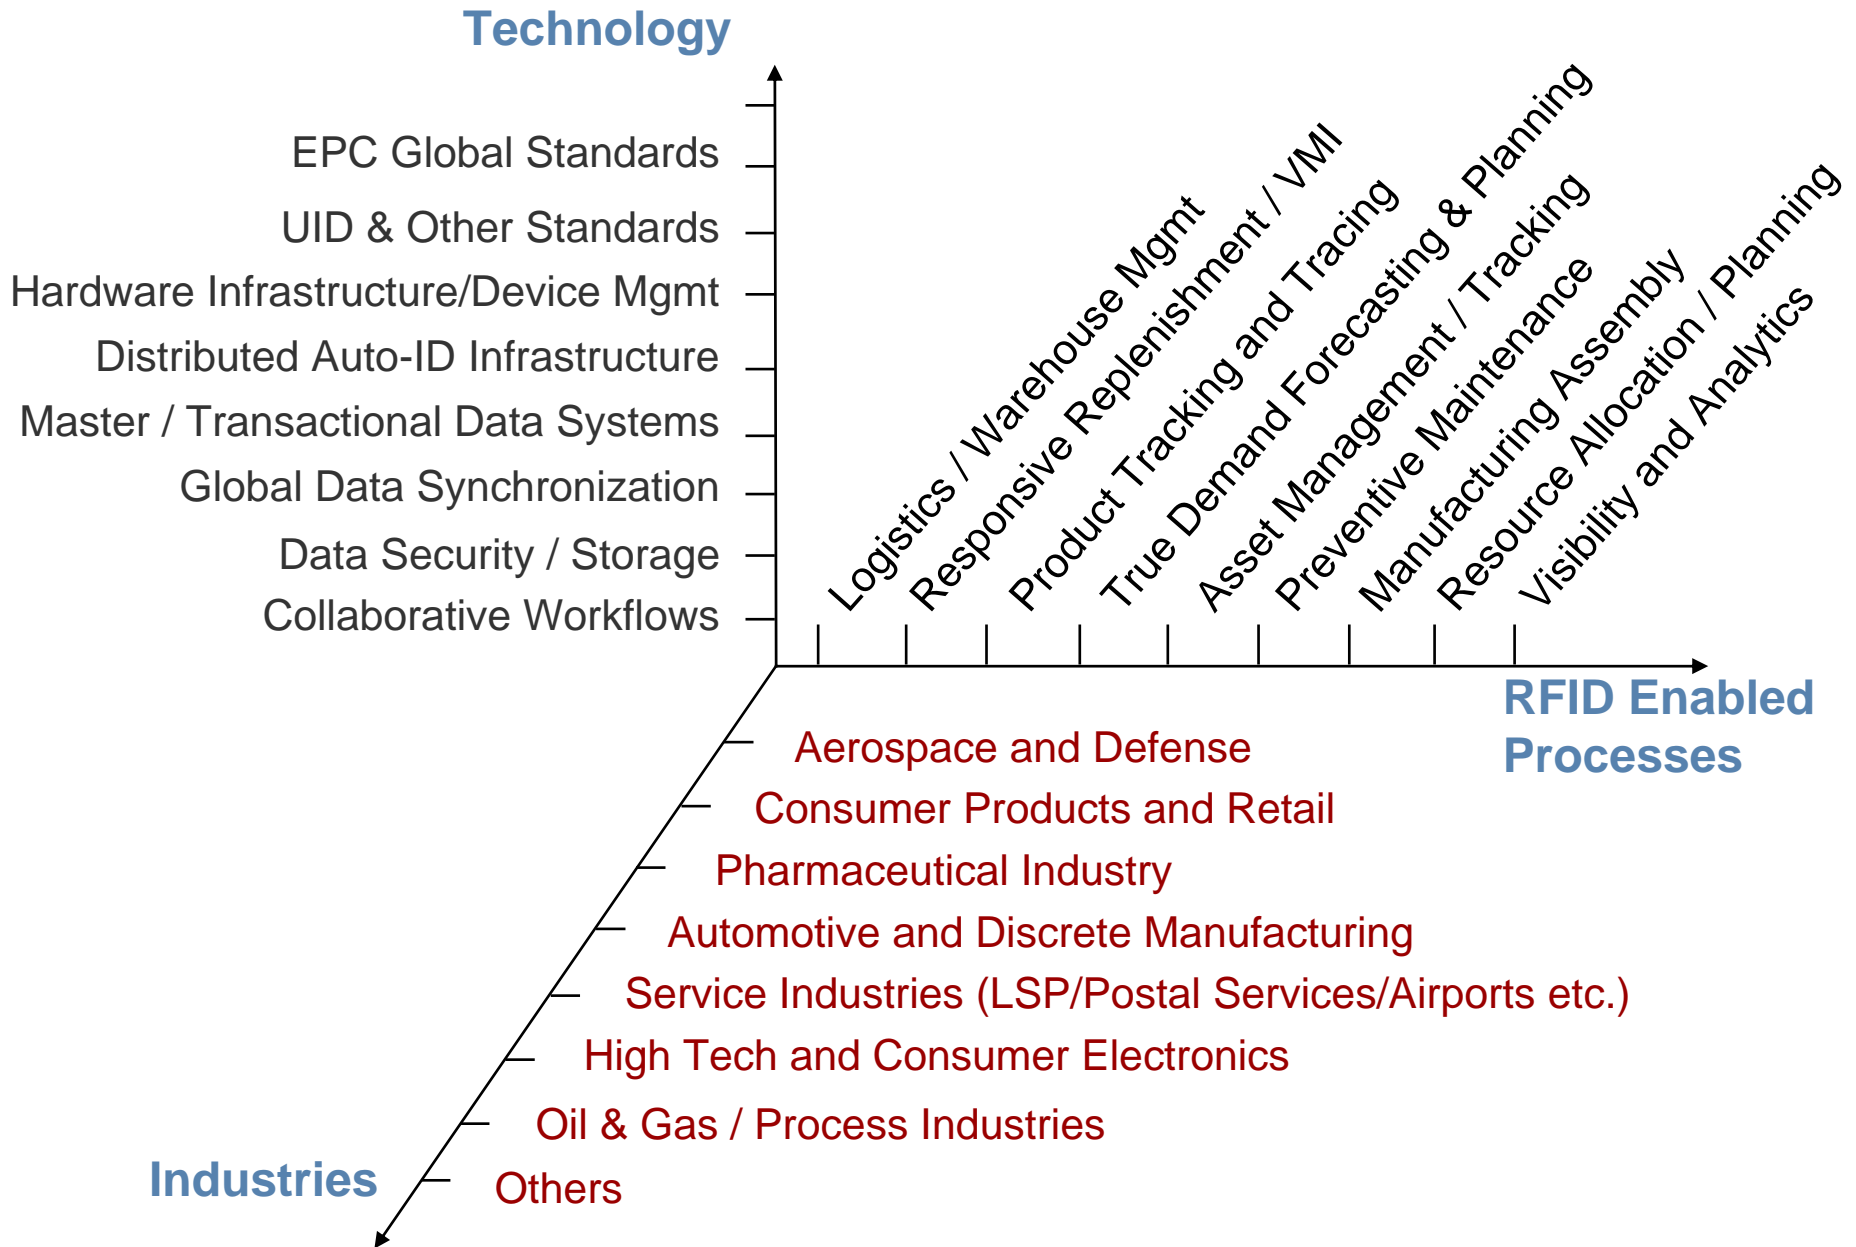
Technology

EPC Global Standards
UID & Other Standards
Hardware Infrastructure/Device Mgmt
Distributed Auto-ID Infrastructure
Master / Transactional Data Systems
Global Data Synchronization
Data Security / Storage
Collaborative Workflows

Logistics / Warehouse Mgmt
Responsive Replenishment / VMI
Product Tracking and Tracing
True Demand Forecasting & Planning
Asset Management / Tracking
Preventive Maintenance
Manufacturing Assembly
Resource Allocation / Planning
Visibility and Analytics

RFID Enabled Processes

Aerospace and Defense
Consumer Products and Retail
Pharmaceutical Industry
Automotive and Discrete Manufacturing
Service Industries (LSP/Postal Services/Airports etc.)
High Tech and Consumer Electronics
Oil & Gas / Process Industries
Others

Industries